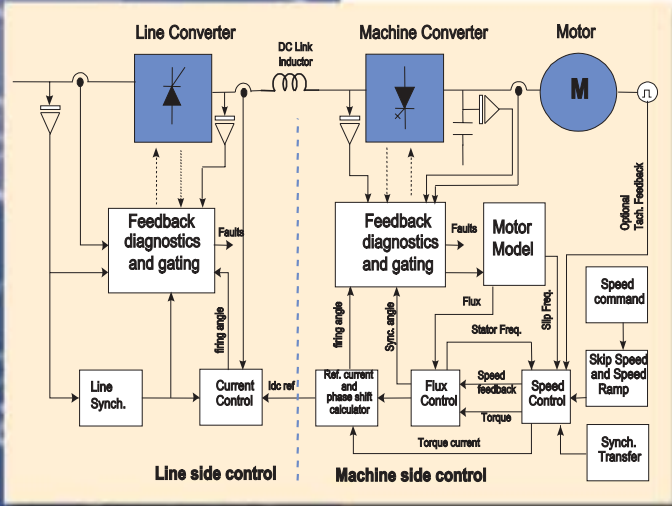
Line Converter

DC Link Inductor

Machine Converter

Motor

M

Optional Tach. Feedback

Feedback diagnostics and gating

Faults

firing angle

Feedback diagnostics and gating

Faults

Motor Model

Flux

Slip Freq.

Stator Freq.

Speed command

firing angle

Sync. angle

Skip Speed and Speed Ramp

Line Synch.

Current Control

Idc ref

Ref. current and phase shift calculator

Flux Control

Speed feedback

Torque

Speed Control

Torque current

Synch. Transfer

Line side control

Machine side control